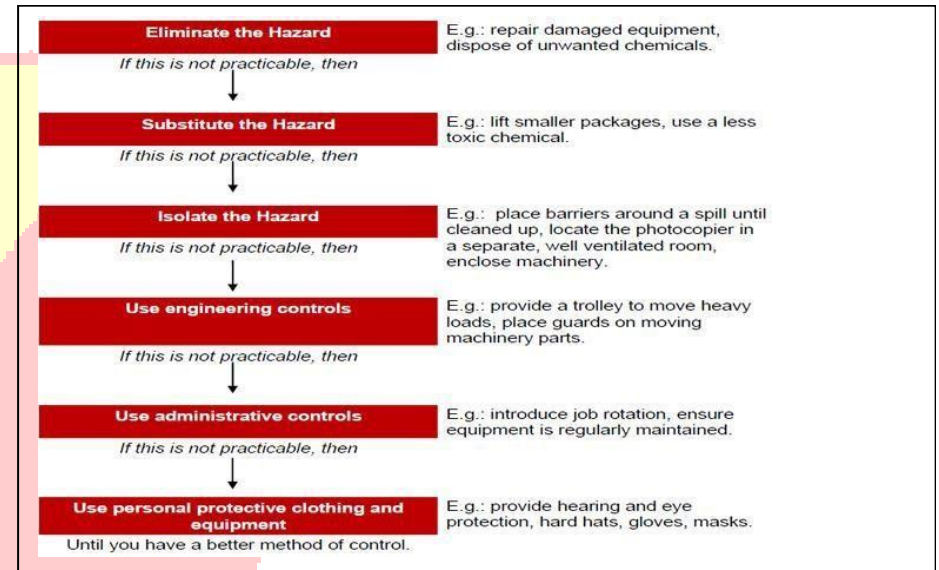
Eliminate the Hazard

E.g.: repair damaged equipment, dispose of unwanted chemicals.

If this is not practicable, then

Substitute the Hazard

E.g.: lift smaller packages, use a less toxic chemical.

If this is not practicable, then

Isolate the Hazard

E.g.: place barriers around a spill until cleaned up, locate the photocopier in a separate, well ventilated room, enclose machinery.

If this is not practicable, then

Use engineering controls

E.g.: provide a trolley to move heavy loads, place guards on moving machinery parts.

If this is not practicable, then

Use administrative controls

E.g.: introduce job rotation, ensure equipment is regularly maintained.

If this is not practicable, then

Use personal protective clothing and equipment

E.g.: provide hearing and eye protection, hard hats, gloves, masks.

Until you have a better method of control.